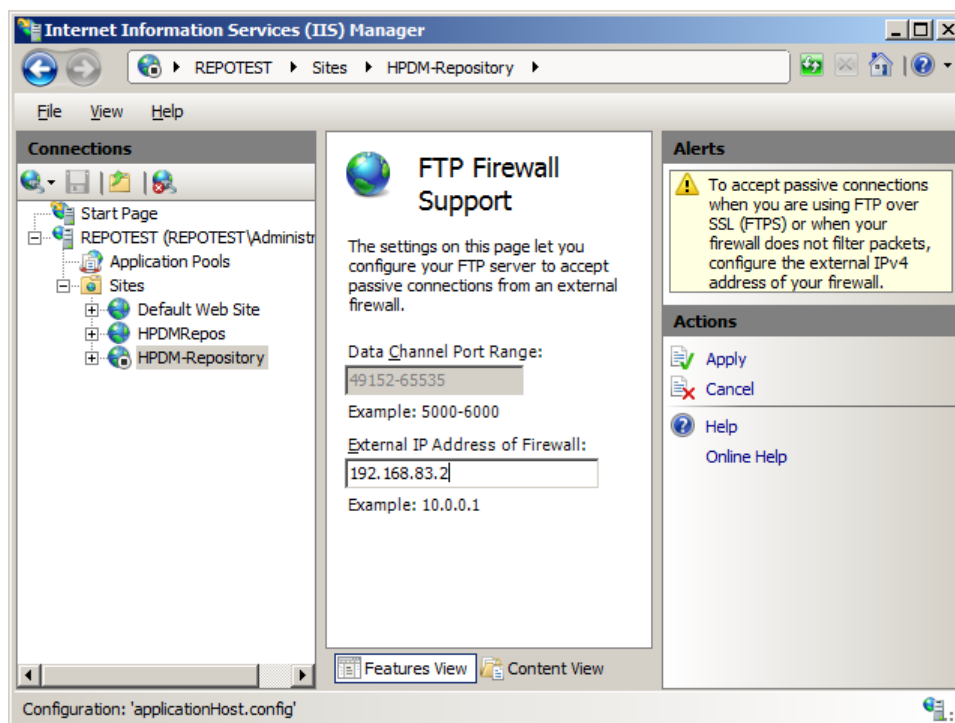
Internet Information Services (IIS) Manager

REPOTEST ▸ Sites ▸ HPDM-Repository ▸

File View Help

Connections

Start Page
REPOTEST (REPOTEST\Administr
Application Pools
Sites
Default Web Site
HPDMRepos
HPDM-Repository

FTP Firewall Support

The settings on this page let you configure your FTP server to accept passive connections from an external firewall.

Data Channel Port Range:
49152-65535
Example: 5000-6000

External IP Address of Firewall:
192.168.83.2
Example: 10.0.0.1

Features View Content View

Alerts

To accept passive connections when you are using FTP over SSL (FTPS) or when your firewall does not filter packets, configure the external IPv4 address of your firewall.

Actions

Apply
Cancel
Help
Online Help

Configuration: 'applicationHost.config'